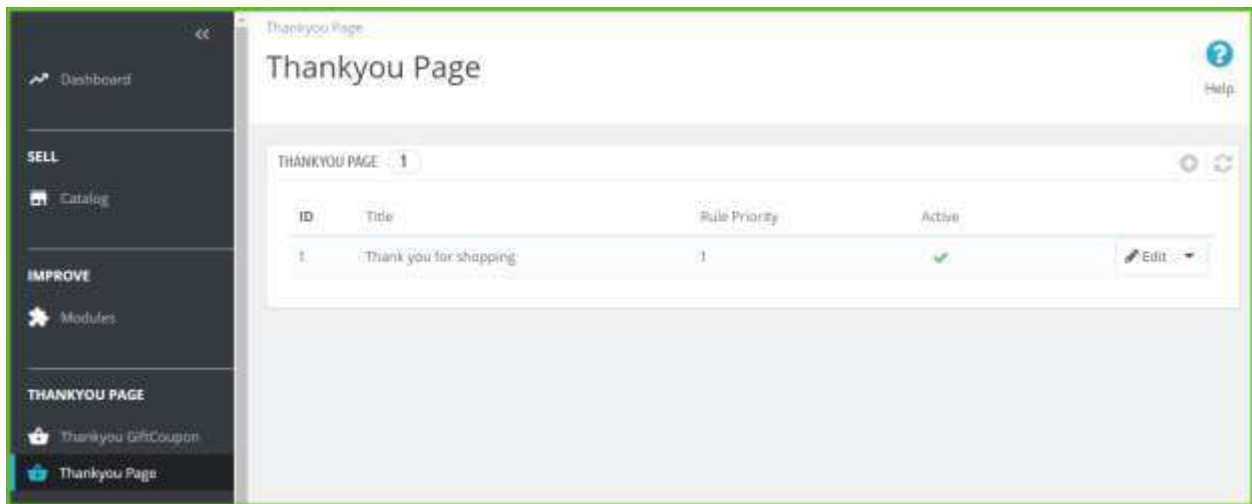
«

Dashboard

SELL

Catalog

IMPROVE

Modules

THANKYOU PAGE

Thankyou GiftCoupon

Thankyou Page

Thankyou Page

Thankyou Page

Help

THANKYOU PAGE 1

| ID | Title | Rule Priority | Active | |
|---|---|---|---|---|
| 1 | Thank you for shopping | 1 | ✔ | Edit ▾ |